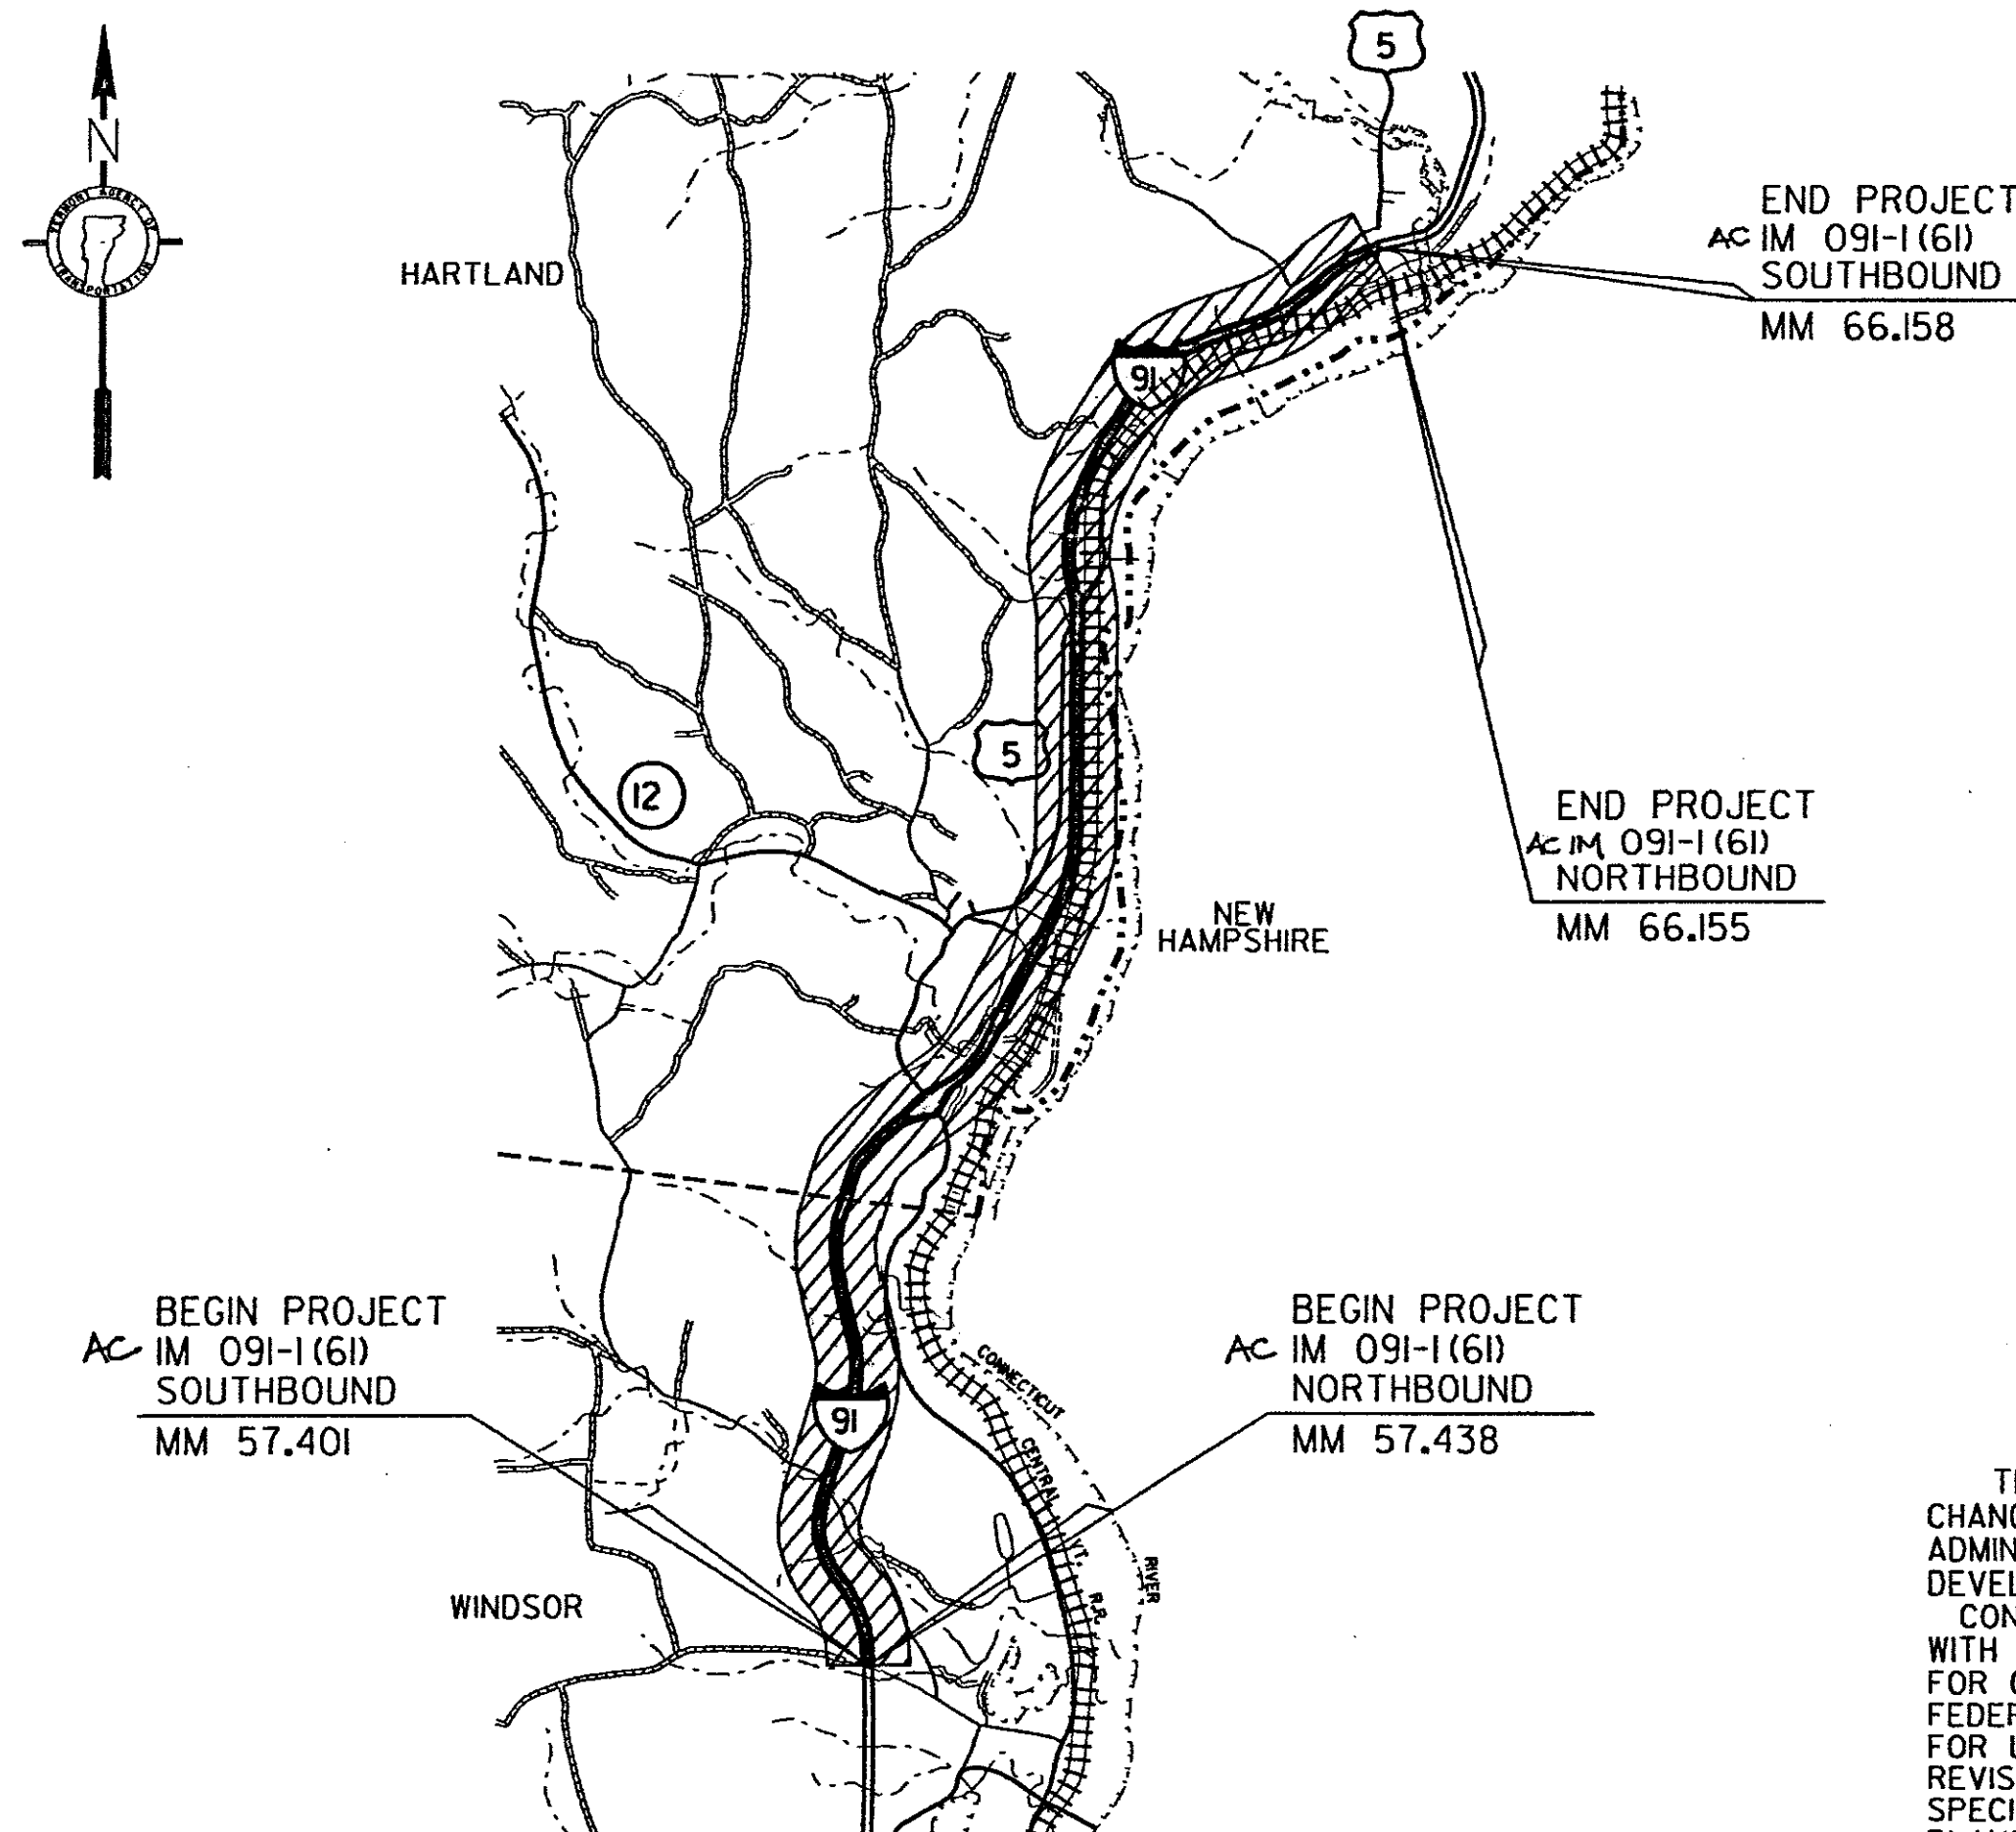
N

VERMONT AGENCY OF TRANSPORTATION

5

END PROJECT
AC IM 091-1(61)
SOUTHBOUND
MM 66.158

HARTLAND

91

5

12

END PROJECT
AC IM 091-1(61)
NORTHBOUND
MM 66.155

NEW HAMPSHIRE

BEGIN PROJECT
AC IM 091-1(61)
SOUTHBOUND
MM 57.401

BEGIN PROJECT
AC IM 091-1(61)
NORTHBOUND
MM 57.438

91

CONNECTICUT

CENTRAL VT. R.R.

RIVER

WINDSOR

T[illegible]
CHANG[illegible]
ADMIN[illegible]
DEVEL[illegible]
CON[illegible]
WITH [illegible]
FOR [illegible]
FEDER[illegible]
FOR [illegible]
REVIS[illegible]
SPECI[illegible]